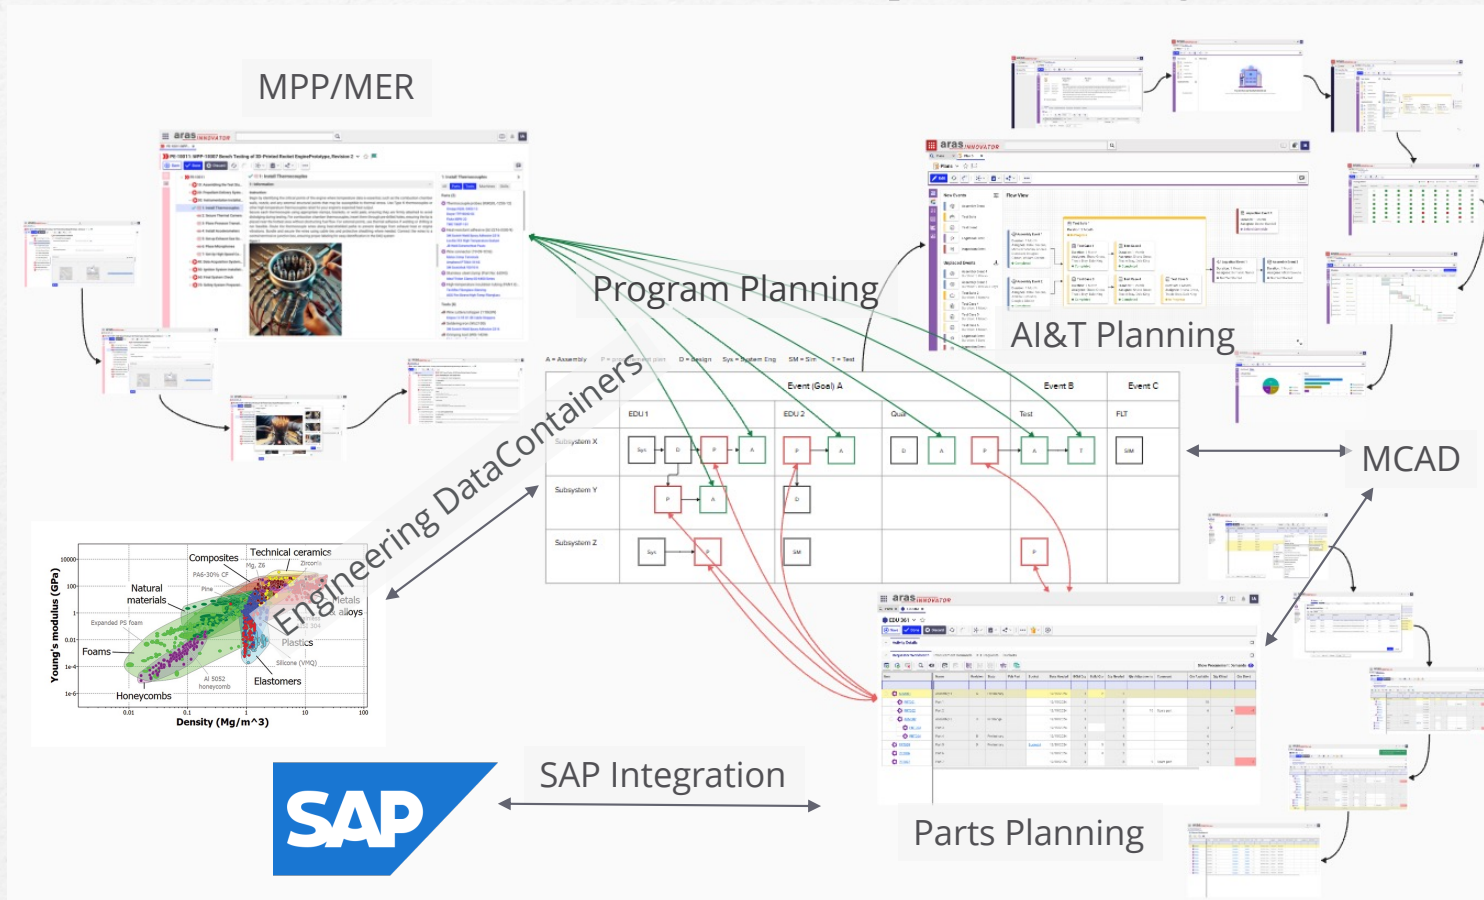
MPP/MER

Program Planning

AI&T Planning

MCAD

Engineering DataContainers

SAP Integration

Parts Planning

SAP

A = Assembly   P = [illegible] plan   D = Design   Sys = System Eng   SIM = Sim   T = Test

| | Event (Goal) A | | Event B | Event C |
|---|---|---|---|---|
| | EDU 1 | EDU 2 | Qual | Test | FLT |
| Subsystem X | Sys D P A | P A | D A P | A T | SIM |
| Subsystem Y | P A | D | | | |
| Subsystem Z | Sys P | SIM | | P | |

Young's modulus (GPa)
Density (Mg/m^3)
Composites
Technical ceramics
Natural materials
Metals
alloys
Plastics
Foams
Expanded PS foam
Honeycombs
Elastomers
Silicone (VMQ)
Al 5052 honeycomb
PA6-30% CF
Pine
Zirconia
Mg, Z6
10000
100
1
0.01
1e-4
1e-6
0.01
0.1
1
10
100